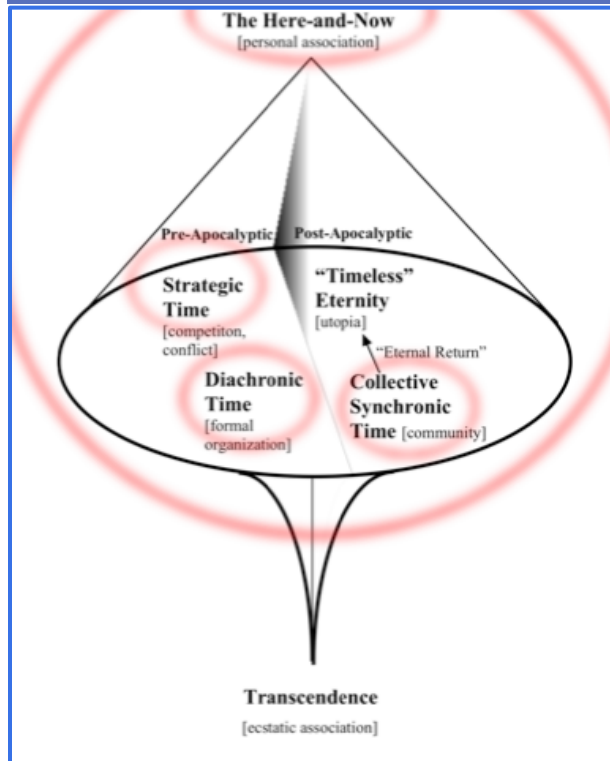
The Here-and-Now
[personal association]

Pre-Apocalyptic

Post-Apocalyptic

Strategic Time
[competiton, conflict]

"Timeless" Eternity
[utopia]

"Eternal Return"

Diachronic Time
[formal organization]

Collective Synchronic Time [community]

Transcendence
[ecstatic association]